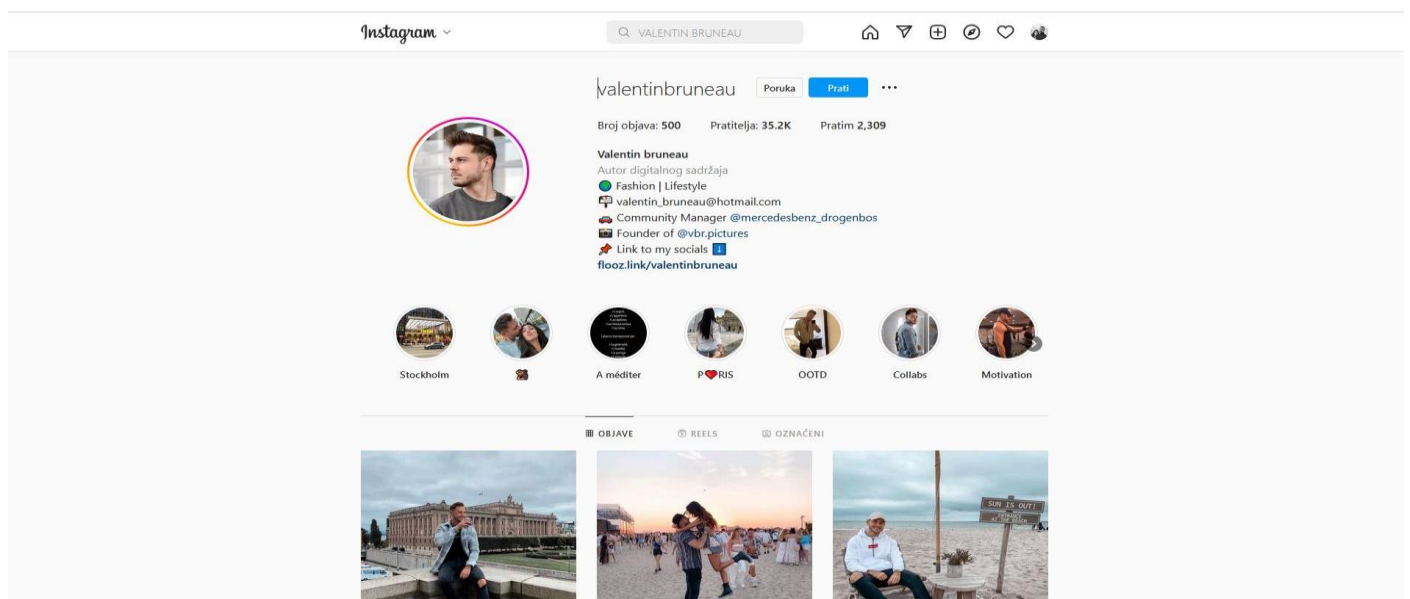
Instagram

VALENTIN BRUNEAU

valentinbruneau Poruka Prati ···

Broj objava: 500 Pratitelja: 35.2K Pratim 2,309

Valentin bruneau
Autor digitalnog sadržaja
🟢 Fashion | Lifestyle
📪 valentin_bruneau@hotmail.com
🚗 Community Manager @mercedesbenz_drogenbos
📷 Founder of @vbr.pictures
📌 Link to my socials ℹ️
flooz.link/valentinbruneau

Stockholm
A méditer
P❤️RIS
OOTD
Collabs
Motivation

OBJAVE REELS OZNAČENI

SUN IS OUT!